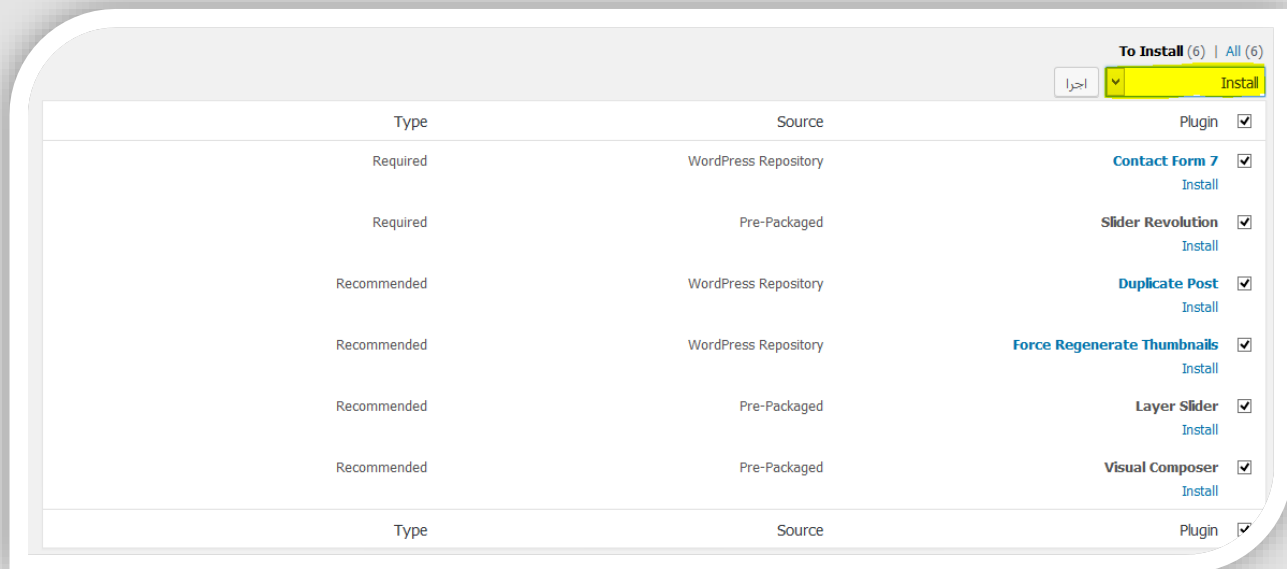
To Install (6) | All (6)

Install | اجرا

| Plugin | Source | Type |
|---|---|---|
| Contact Form 7 Install | WordPress Repository | Required |
| Slider Revolution Install | Pre-Packaged | Required |
| Duplicate Post Install | WordPress Repository | Recommended |
| Force Regenerate Thumbnails Install | WordPress Repository | Recommended |
| Layer Slider Install | Pre-Packaged | Recommended |
| Visual Composer Install | Pre-Packaged | Recommended |
| Plugin | Source | Type |